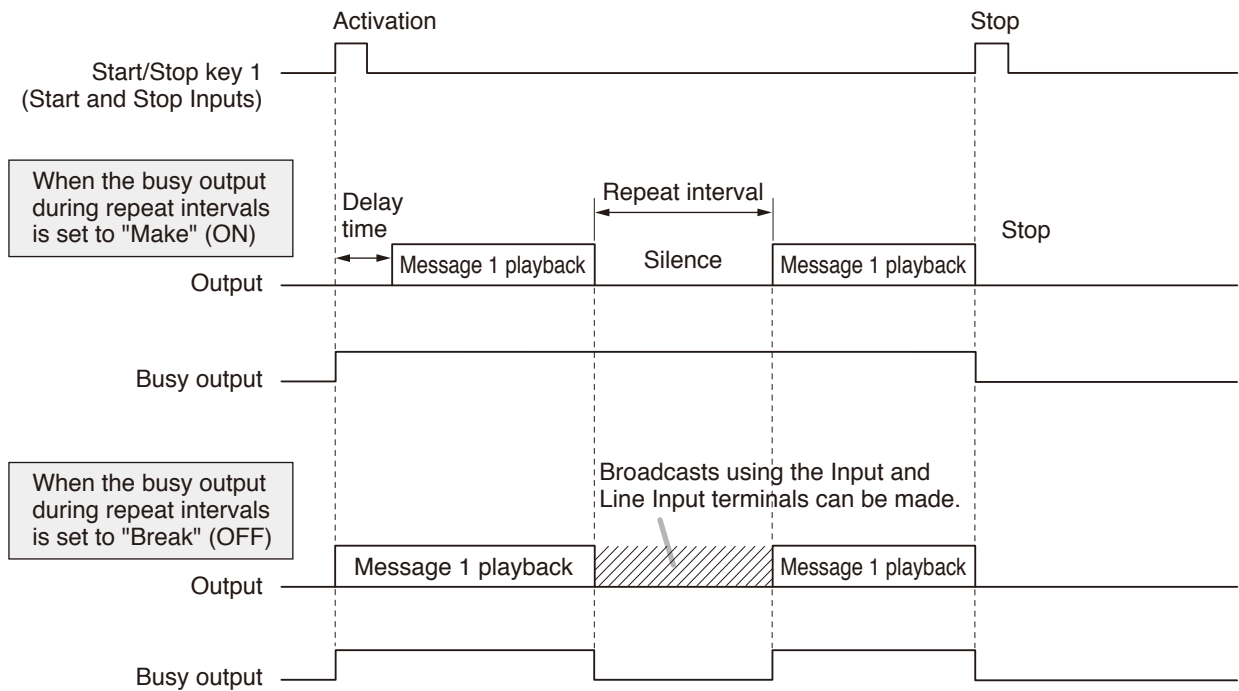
Activation

Stop

Start/Stop key 1
(Start and Stop Inputs)

When the busy output during repeat intervals is set to "Make" (ON)

Delay time

Repeat interval

Stop

Message 1 playback

Silence

Message 1 playback

Output

Busy output

When the busy output during repeat intervals is set to "Break" (OFF)

Broadcasts using the Input and Line Input terminals can be made.

Message 1 playback

Message 1 playback

Output

Busy output